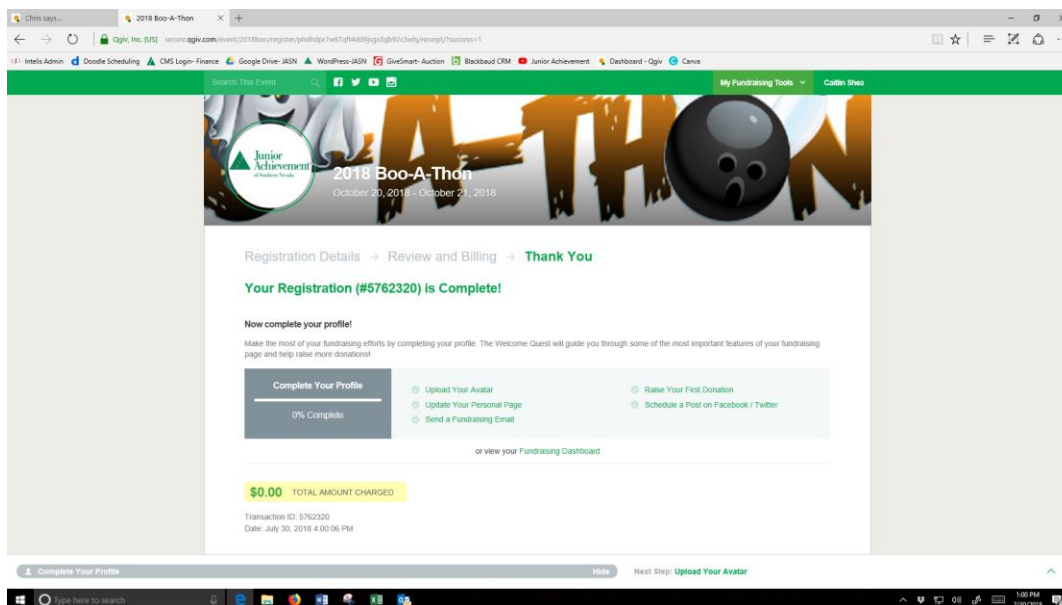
Chris says... 2018 Boo-A-Thon × +

Qgiv, Inc. [US] secure.qgiv.com/event/2018boo/register/phdhdpr?w67qft4dd9jsgc0gb92c3whj/receipt/?success=1

Intelis Admin Doodle Scheduling CMS Login- Finance Google Drive- JASN WordPress-JASN GiveSmart- Auction Blackbaud CRM Junior Achievement Dashboard - Qgiv Canva

Search This Event

My Fundraising Tools Caitlin Shea

Junior Achievement of Southern Nevada

2018 Boo-A-Thon
October 20, 2018 - October 21, 2018

A-THON

Registration Details → Review and Billing → Thank You

Your Registration (#5762320) is Complete!

Now complete your profile!

Make the most of your fundraising efforts by completing your profile. The Welcome Quest will guide you through some of the most important features of your fundraising page and help raise more donations!

Complete Your Profile

0% Complete

Upload Your Avatar
Update Your Personal Page
Send a Fundraising Email

Raise Your First Donation
Schedule a Post on Facebook / Twitter

or view your Fundraising Dashboard

$0.00 TOTAL AMOUNT CHARGED

Transaction ID: 5762320
Date: July 30, 2018 4:00:06 PM

Complete Your Profile Hide Next Step: Upload Your Avatar

Type here to search

1:00 PM 7/30/2018